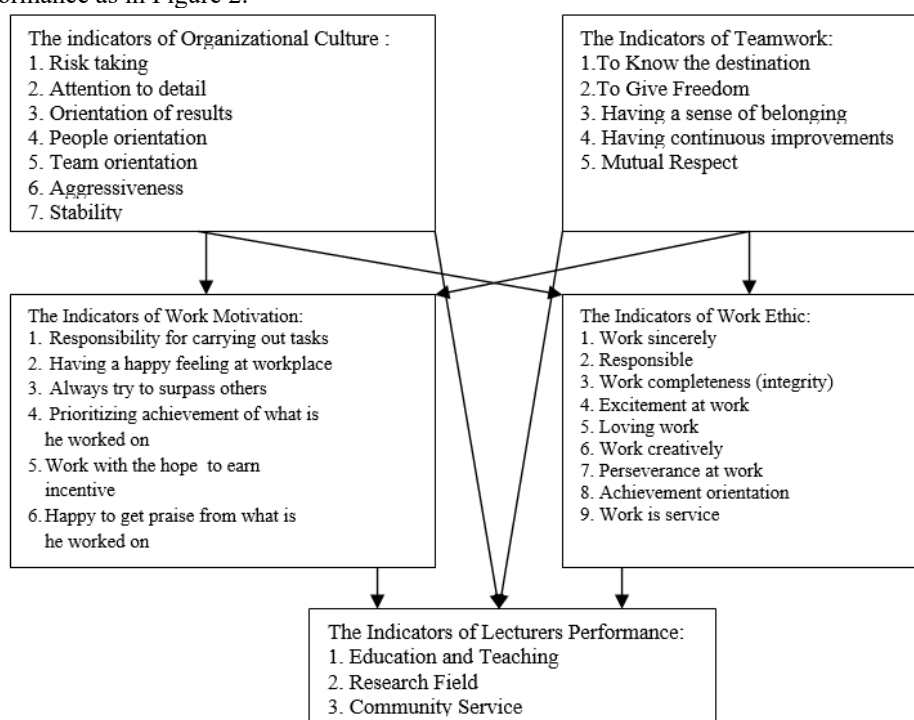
formance as in Figure 2.

The indicators of Organizational Culture :
1. Risk taking
2. Attention to detail
3. Orientation of results
4. People orientation
5. Team orientation
6. Aggressiveness
7. Stability

The Indicators of Teamwork:
1.To Know the destination
2.To Give Freedom
3. Having a sense of belonging
4. Having continuous improvements
5. Mutual Respect

The Indicators of Work Motivation:
1. Responsibility for carrying out tasks
2. Having a happy feeling at workplace
3. Always try to surpass others
4. Prioritizing achievement of what is he worked on
5. Work with the hope to earn incentive
6. Happy to get praise from what is he worked on

The Indicators of Work Ethic:
1. Work sincerely
2. Responsible
3. Work completeness (integrity)
4. Excitement at work
5. Loving work
6. Work creatively
7. Perseverance at work
8. Achievement orientation
9. Work is service

The Indicators of Lecturers Performance:
1. Education and Teaching
2. Research Field
3. Community Service